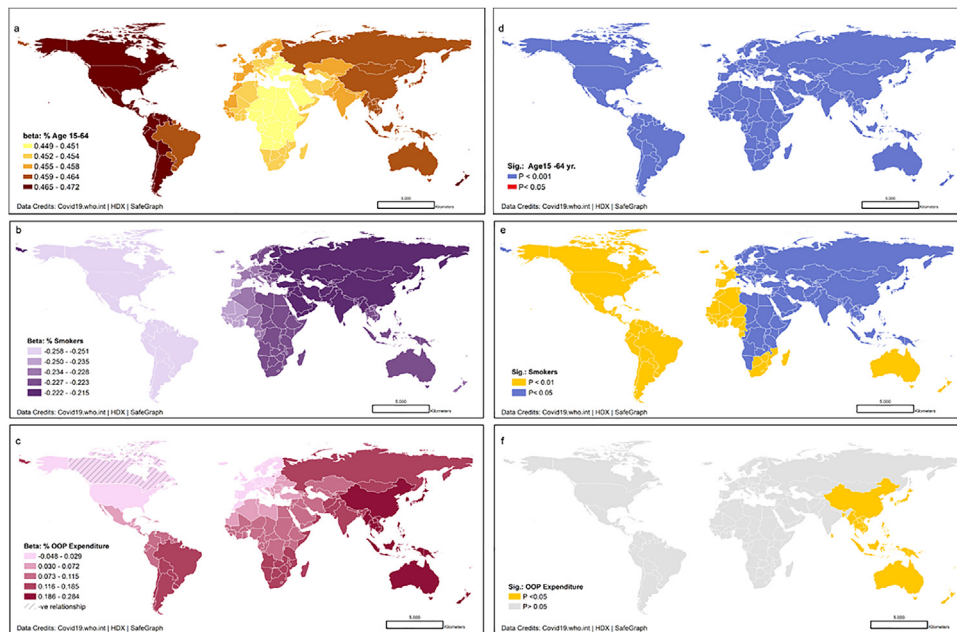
a

beta: % Age 15-64
0.449 - 0.451
0.452 - 0.454
0.455 - 0.458
0.459 - 0.464
0.465 - 0.472

5,000 Kilometers

Data Credits: Covid19.who.int | HDX | SafeGraph

d

Sig.: Age15 -64 yr.
P < 0.001
P< 0.05

5,000 Kilometers

Data Credits: Covid19.who.int | HDX | SafeGraph

b

Beta: % Smokers
-0.258 - -0.251
-0.250 - -0.235
-0.234 - -0.228
-0.227 - -0.223
-0.222 - -0.215

5,000 Kilometers

Data Credits: Covid19.who.int | HDX | SafeGraph

e

Sig.: Smokers
P < 0.01
P< 0.05

5,000 Kilometers

Data Credits: Covid19.who.int | HDX | SafeGraph

c

Beta: % OOP Expenditure
-0.048 - 0.029
0.030 - 0.072
0.073 - 0.115
0.116 - 0.185
0.186 - 0.284
-ve relationship

5,000 Kilometers

Data Credits: Covid19.who.int | HDX | SafeGraph

f

Sig.: OOP Expenditure
P <0.05
P> 0.05

5,000 Kilometers

Data Credits: Covid19.who.int | HDX | SafeGraph